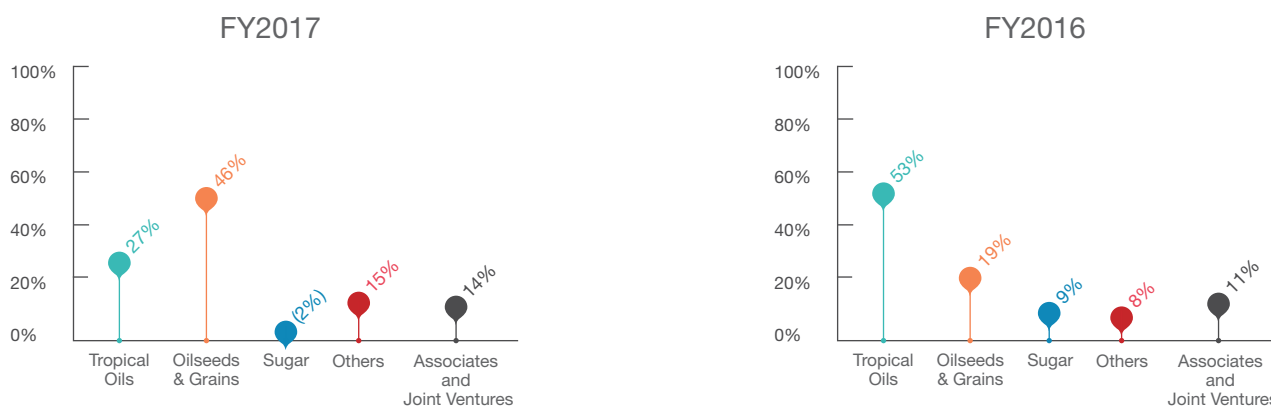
FY2017

100%
80%
60%
40%
20%
0%

27%
46%
(2%)
15%
14%

Tropical Oils
Oilseeds & Grains
Sugar
Others
Associates and Joint Ventures

FY2016

100%
80%
60%
40%
20%
0%

53%
19%
9%
8%
11%

Tropical Oils
Oilseeds & Grains
Sugar
Others
Associates and Joint Ventures